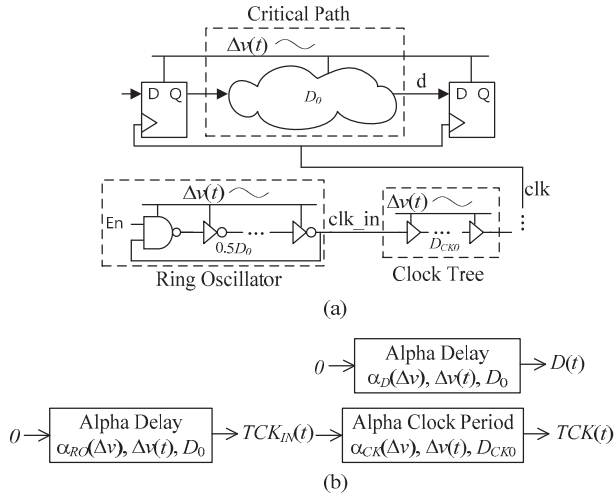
Critical Path

$\Delta v(t)$

D Q

$D_0$

d

D Q

clk

$\Delta v(t)$

En

$0.5D_0$

clk_in

$\Delta v(t)$

$D_{CK0}$

Ring Oscillator

Clock Tree

(a)

$0$ → Alpha Delay $\alpha_D(\Delta v)$, $\Delta v(t)$, $D_0$ → $D(t)$

$0$ → Alpha Delay $\alpha_{RO}(\Delta v)$, $\Delta v(t)$, $D_0$ → $TCK_{IN}(t)$ → Alpha Clock Period $\alpha_{CK}(\Delta v)$, $\Delta v(t)$, $D_{CK0}$ → $TCK(t)$

(b)